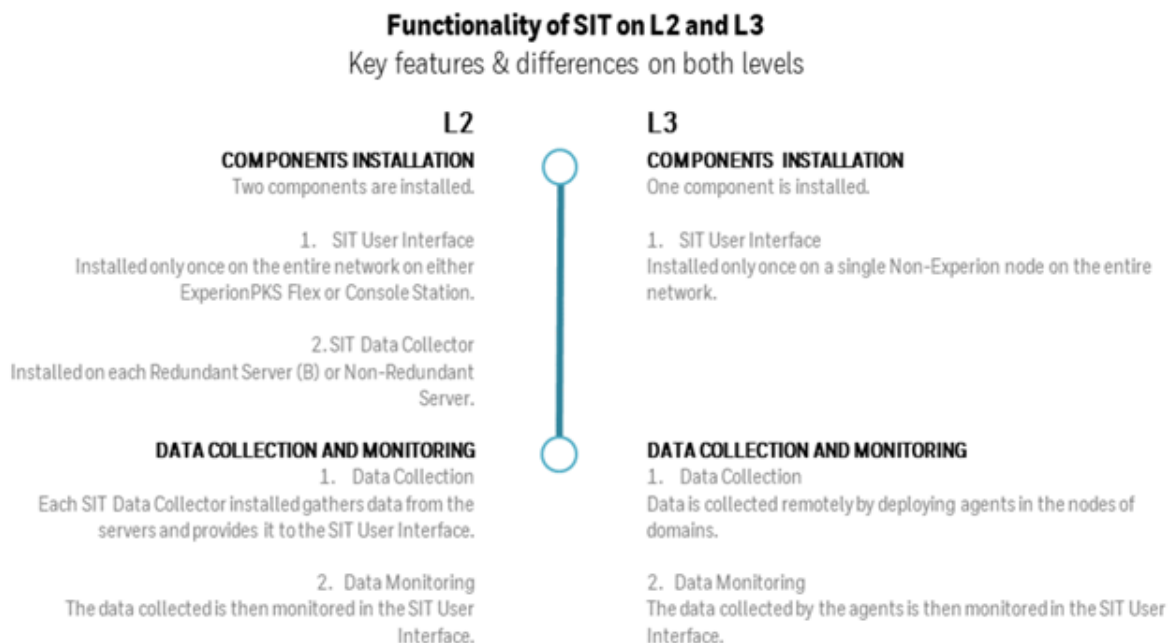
Functionality of SIT on L2 and L3
Key features & differences on both levels

L2

COMPONENTS INSTALLATION
Two components are installed.

1. SIT User Interface
Installed only once on the entire network on either ExperionPKS Flex or Console Station.

2. SIT Data Collector
Installed on each Redundant Server (B) or Non-Redundant Server.

DATA COLLECTION AND MONITORING
1. Data Collection
Each SIT Data Collector installed gathers data from the servers and provides it to the SIT User Interface.

2. Data Monitoring
The data collected is then monitored in the SIT User Interface.

L3

COMPONENTS INSTALLATION
One component is installed.

1. SIT User Interface
Installed only once on a single Non-Experion node on the entire network.

DATA COLLECTION AND MONITORING
1. Data Collection
Data is collected remotely by deploying agents in the nodes of domains.

2. Data Monitoring
The data collected by the agents is then monitored in the SIT User Interface.